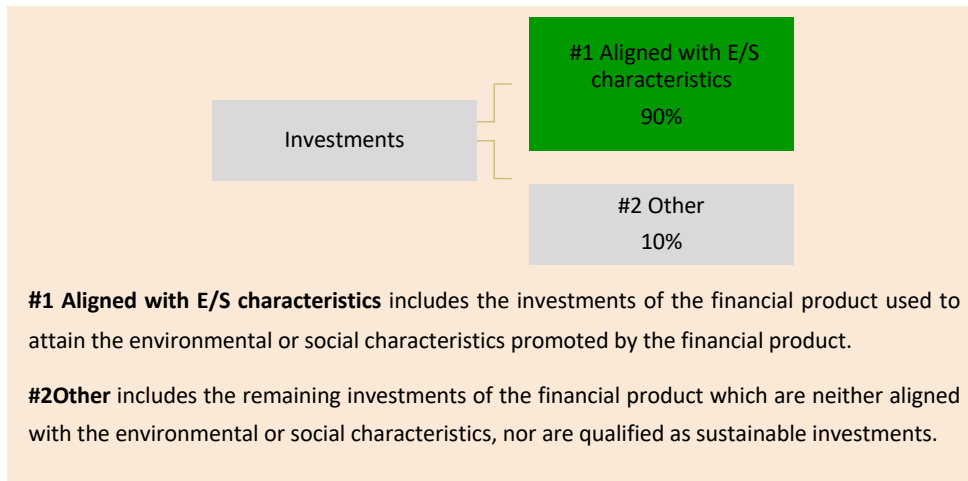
Investments

#1 Aligned with E/S characteristics

90%

#2 Other

10%

**#1 Aligned with E/S characteristics** includes the investments of the financial product used to attain the environmental or social characteristics promoted by the financial product.

**#2Other** includes the remaining investments of the financial product which are neither aligned with the environmental or social characteristics, nor are qualified as sustainable investments.